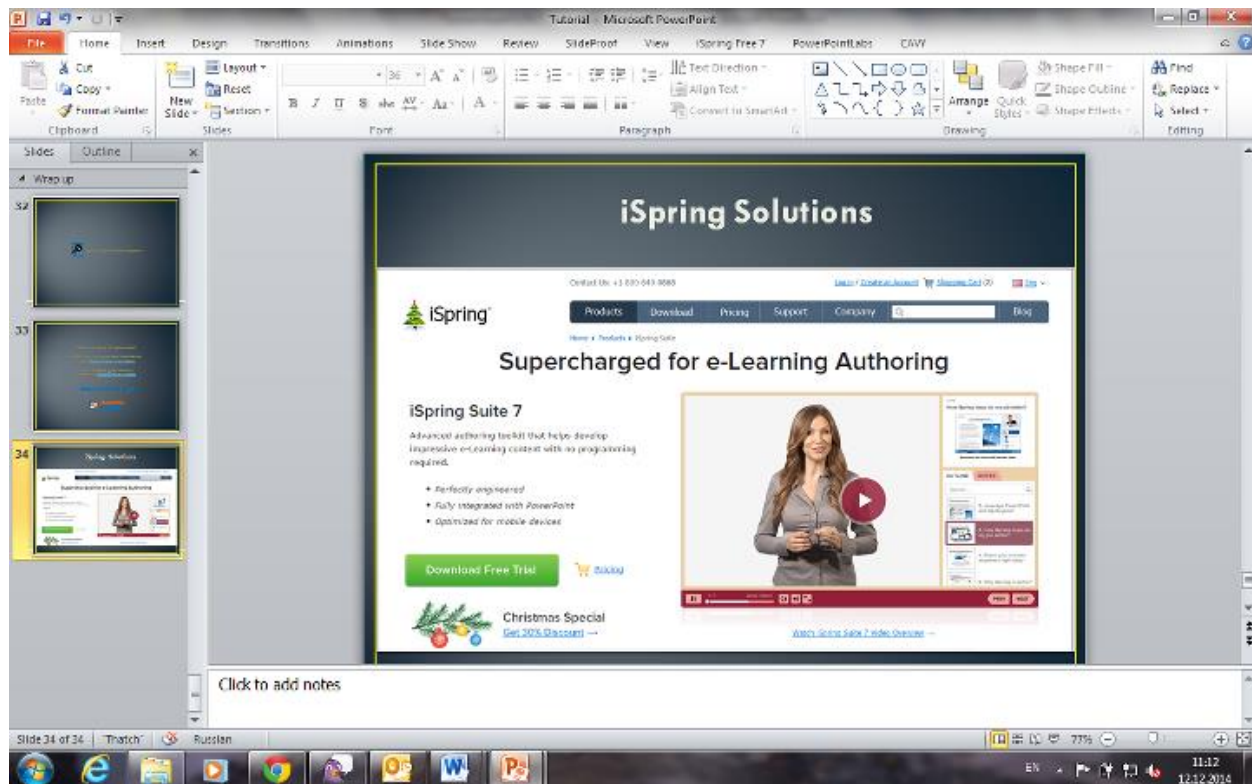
Tutorial - Microsoft PowerPoint

File Home Insert Design Transitions Animations Slide Show Review SlideProof View iSpring Free 7 PowerPointLabs CAVY

Cut
Copy
Paste
Format Painter
Clipboard

New Slide
Layout
Reset
Section
Slides

Font

Text Direction
Align Text
Convert to SmartArt
Paragraph

Arrange
Quick Styles
Shape Fill
Shape Outline
Shape Effects
Drawing

Find
Replace
Select
Editing

Slides Outline

Wrap up

32

33

34

iSpring Solutions

Contact Us: +1 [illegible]
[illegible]
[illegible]

iSpring

Products Download Pricing Support Company Blog

Home » Products » iSpring Suite

Supercharged for e-Learning Authoring

iSpring Suite 7

Advanced authoring toolkit that helps develop impressive e-Learning content with no programming required.

• Perfectly engineered
• Fully integrated with PowerPoint
• Optimized for mobile devices

Download Free Trial

Pricing

Christmas Special
Get 30% Discount →

Watch iSpring Suite 7 Video Overview →

Click to add notes

Slide 34 of 34 "Thatch" Russian

77%

EN

11:12
12.12.2014